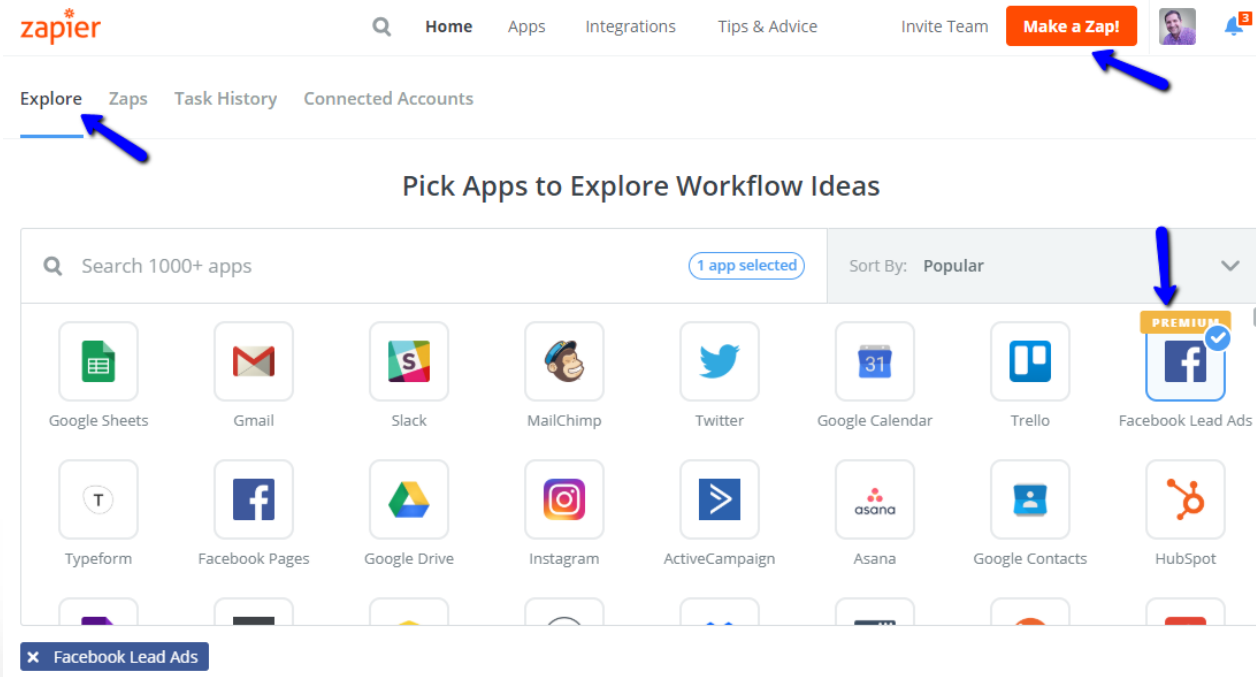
zapier

Home Apps Integrations Tips & Advice Invite Team Make a Zap! 3

Explore Zaps Task History Connected Accounts

Pick Apps to Explore Workflow Ideas

Search 1000+ apps 1 app selected Sort By: Popular

PREMIUM

Google Sheets Gmail Slack MailChimp Twitter 31 Google Calendar Trello Facebook Lead Ads

T Typeform Facebook Pages Google Drive Instagram ActiveCampaign asana Asana Google Contacts HubSpot

✕ Facebook Lead Ads